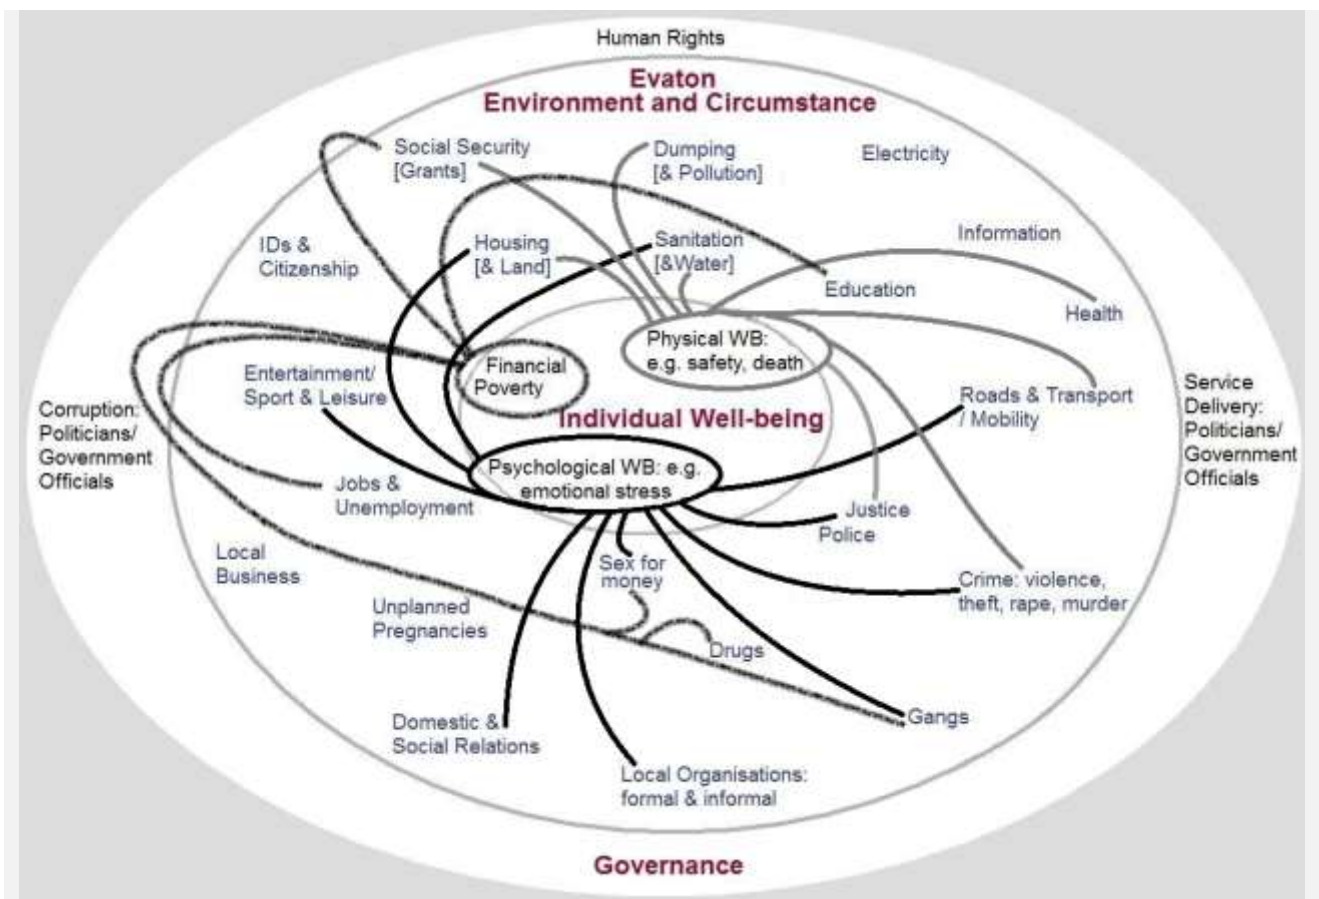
Human Rights

Evaton
Environment and Circumstance

Social Security
[Grants]

Dumping
[& Pollution]

Electricity

IDs &
Citizenship

Housing
[& Land]

Sanitation
[&Water]

Information

Education

Health

Physical WB:
e.g. safety, death

Financial
Poverty

Entertainment/
Sport & Leisure

Individual Well-being

Roads & Transport
/ Mobility

Corruption:
Politicians/
Government
Officials

Service
Delivery:
Politicians/
Government
Officials

Psychological WB: e.g.
emotional stress

Jobs &
Unemployment

Justice
Police

Local
Business

Sex for
money

Crime: violence,
theft, rape, murder

Unplanned
Pregnancies

Drugs

Gangs

Domestic &
Social Relations

Local Organisations:
formal & informal

Governance